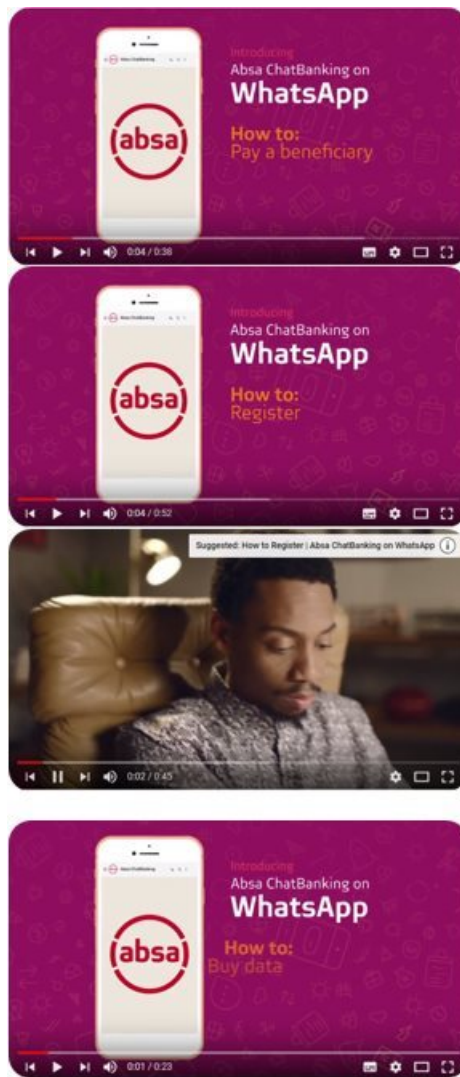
Introducing
Absa ChatBanking on
WhatsApp
How to:
Pay a beneficiary

absa

0:04 / 0:38

Absa ChatBanking
Introducing
Absa ChatBanking on
WhatsApp
How to:
Register

absa

0:04 / 0:52

Suggested: How to Register | Absa ChatBanking on WhatsApp

0:02 / 0:45

Introducing
Absa ChatBanking on
WhatsApp
How to:
Buy data

absa

0:01 / 0:23